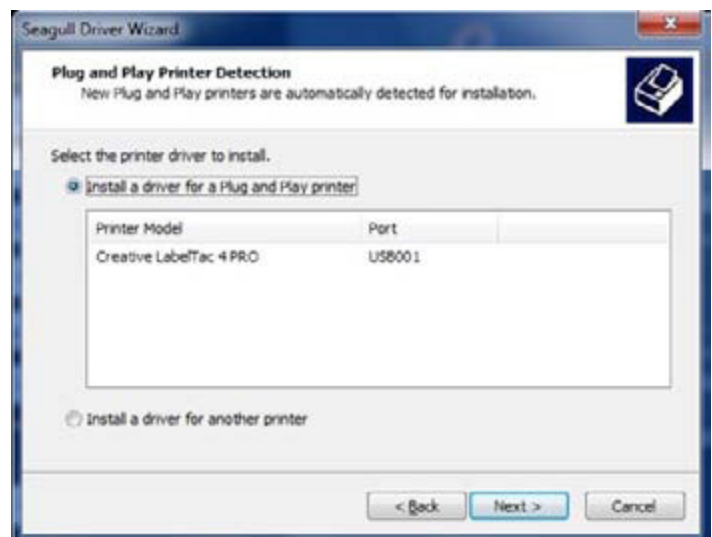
Seagull Driver Wizard

Plug and Play Printer Detection
New Plug and Play printers are automatically detected for installation.

Select the printer driver to install.

Install a driver for a Plug and Play printer

| Printer Model | Port |
|---|---|
| Creative LabelTac 4 PRO | USB001 |

Install a driver for another printer

< Back
Next >
Cancel